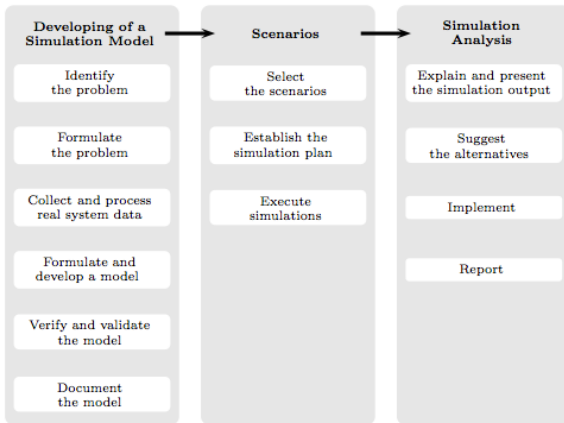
Developing of a Simulation Model

Identify the problem

Formulate the problem

Collect and process real system data

Formulate and develop a model

Verify and validate the model

Document the model

Scenarios

Select the scenarios

Establish the simulation plan

Execute simulations

Simulation Analysis

Explain and present the simulation output

Suggest the alternatives

Implement

Report